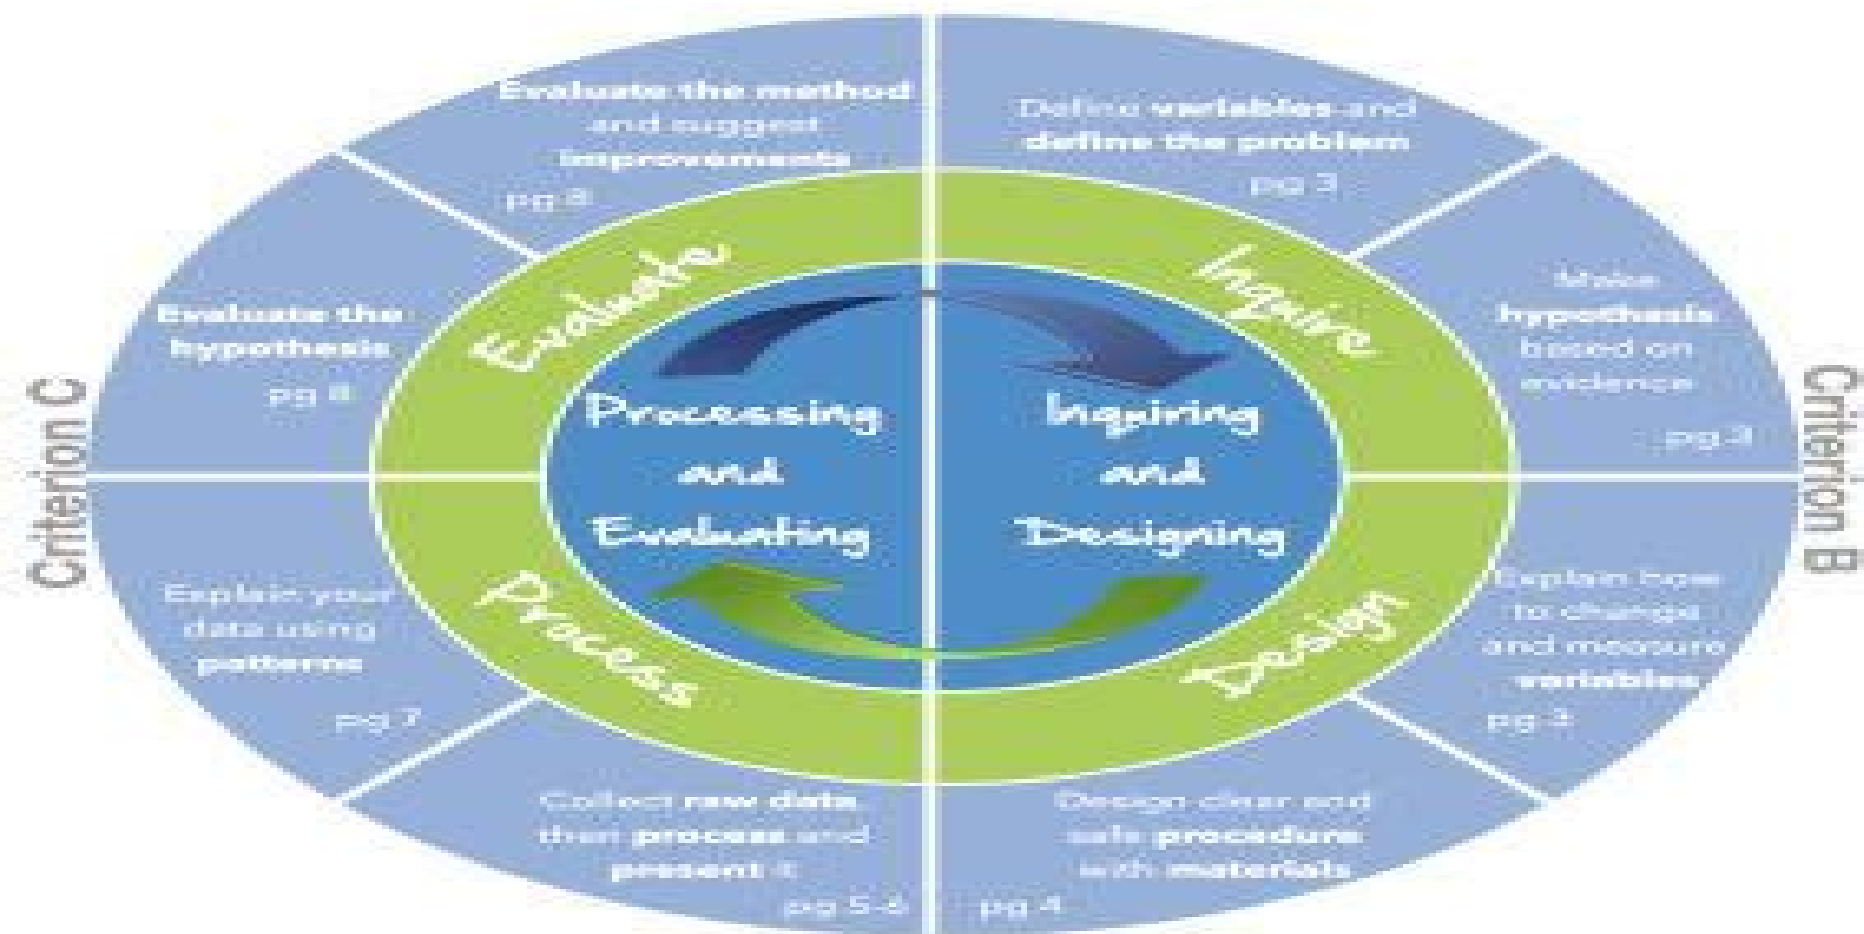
Evaluate the method and suggest improvements

pg 8

Define variables and define the problem

pg 3

Evaluate

Inquire

Evaluate the hypothesis

pg 8

Make hypothesis based on evidence

pg 3

Criterion C

Criterion B

Processing and Evaluating

Inquiring and Designing

Explain your data using patterns

pg 7

Explain how to change and measure variables

pg 3

Process

Design

Collect raw data then process and present it

pg 5-6

Design clear and safe procedure with materials

pg 4